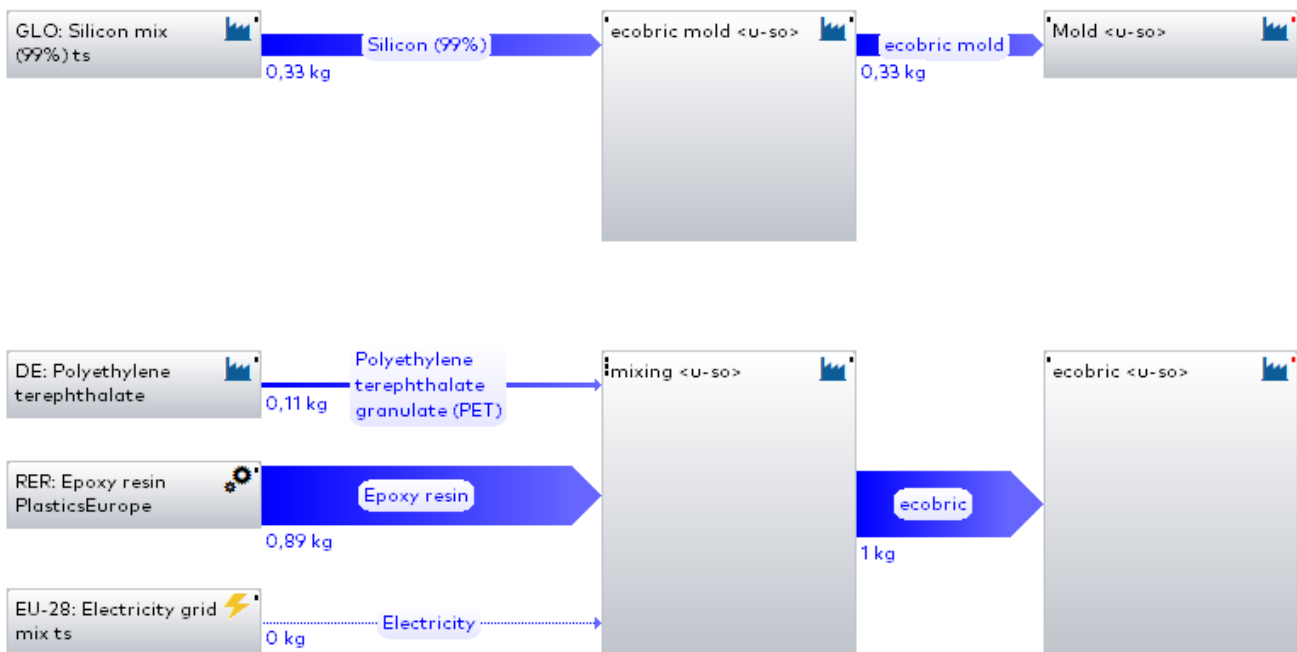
GLO: Silicon mix (99%) ts

Silicon (99%)

0,33 kg

ecobric mold <u-so>

ecobric mold

0,33 kg

Mold <u-so>

DE: Polyethylene terephthalate

Polyethylene terephthalate granulate (PET)

0,11 kg

mixing <u-so>

ecobric <u-so>

RER: Epoxy resin PlasticsEurope

Epoxy resin

0,89 kg

ecobric

1 kg

EU-28: Electricity grid mix ts

Electricity

0 kg